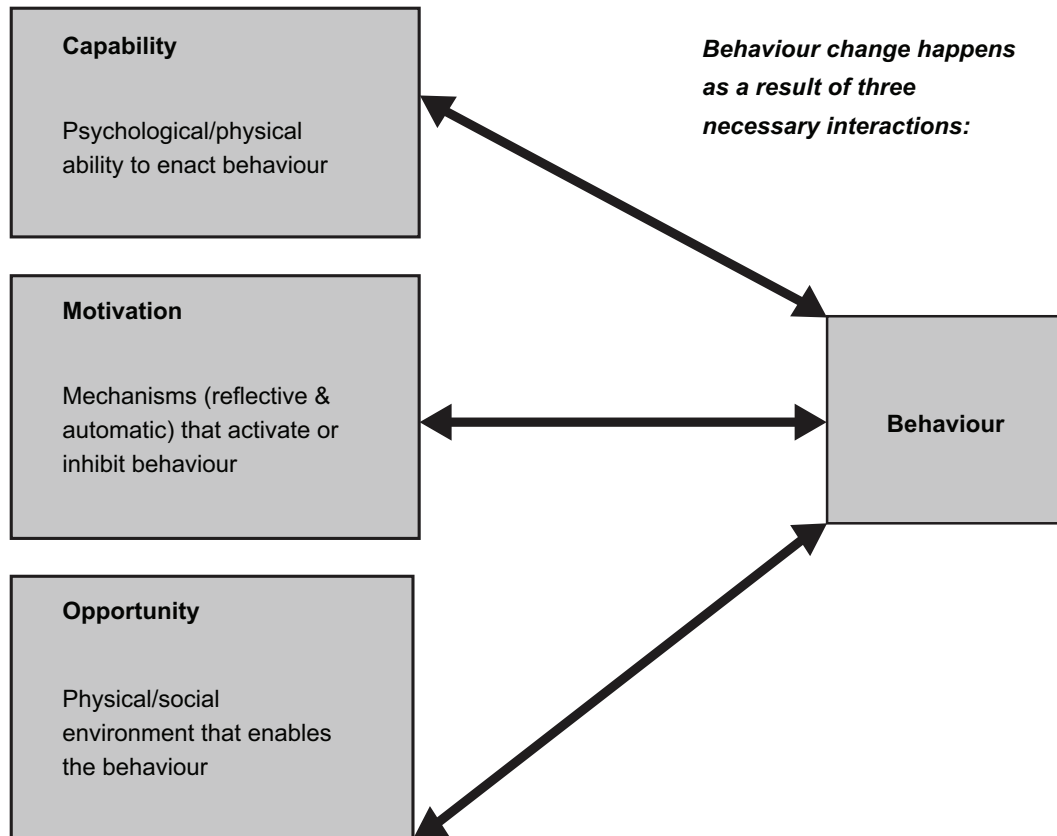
Capability

Psychological/physical ability to enact behaviour

Behaviour change happens as a result of three necessary interactions:

Motivation

Mechanisms (reflective & automatic) that activate or inhibit behaviour

Behaviour

Opportunity

Physical/social environment that enables the behaviour